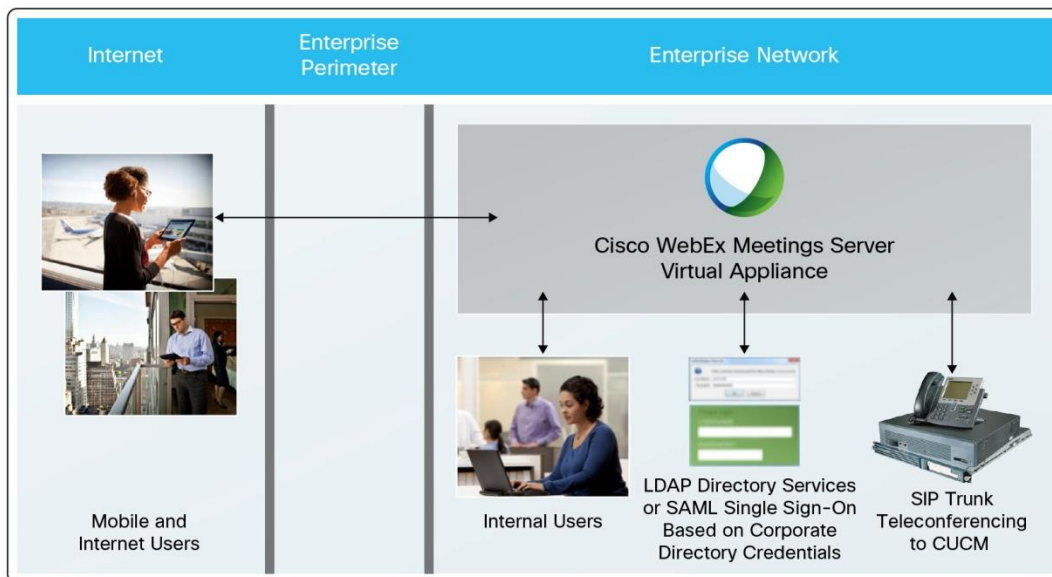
Internet

Enterprise Perimeter

Enterprise Network

Cisco WebEx Meetings Server Virtual Appliance

Mobile and Internet Users

Internal Users

LDAP Directory Services or SAML Single Sign-On Based on Corporate Directory Credentials

SIP Trunk Teleconferencing to CUCM